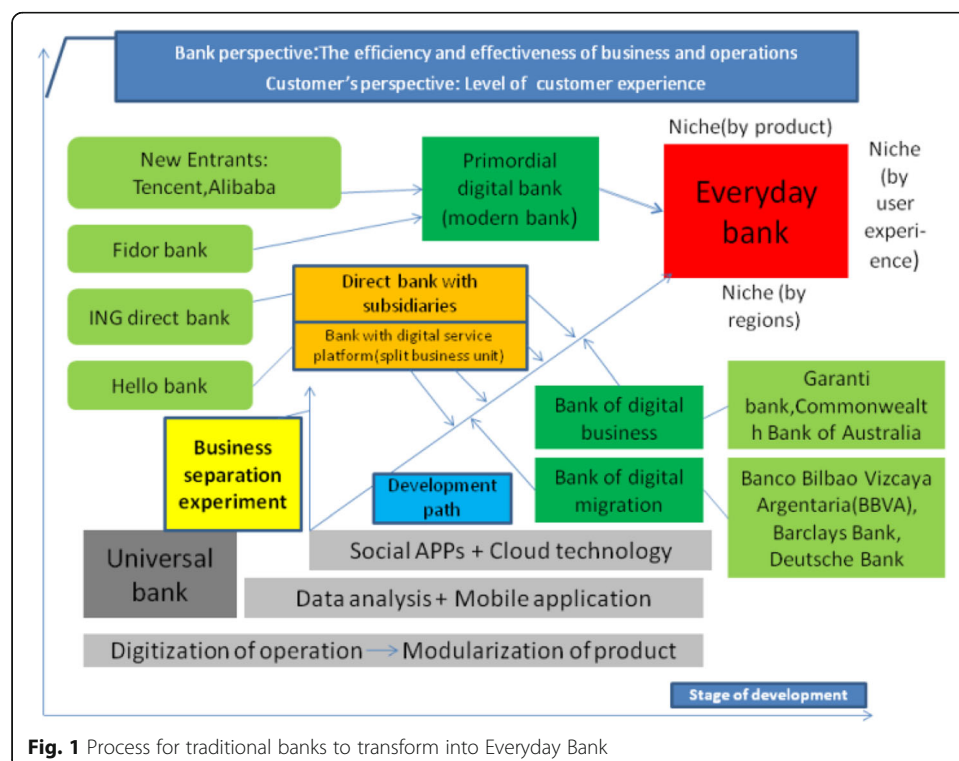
Bank perspective:The efficiency and effectiveness of business and operations
Customer's perspective: Level of customer experience

New Entrants: Tencent,Alibaba

Fidor bank

Primordial digital bank (modern bank)

Niche(by product)

Everyday bank

Niche (by user experience)

Niche (by regions)

ING direct bank

Direct bank with subsidiaries

Bank with digital service platform(split business unit)

Hello bank

Bank of digital business

Garanti bank,Commonwealth Bank of Australia

Business separation experiment

Development path

Bank of digital migration

Banco Bilbao Vizcaya Argentaria(BBVA), Barclays Bank, Deutsche Bank

Universal bank

Social APPs + Cloud technology

Data analysis + Mobile application

Digitization of operation → Modularization of product

Stage of development

**Fig. 1** Process for traditional banks to transform into Everyday Bank